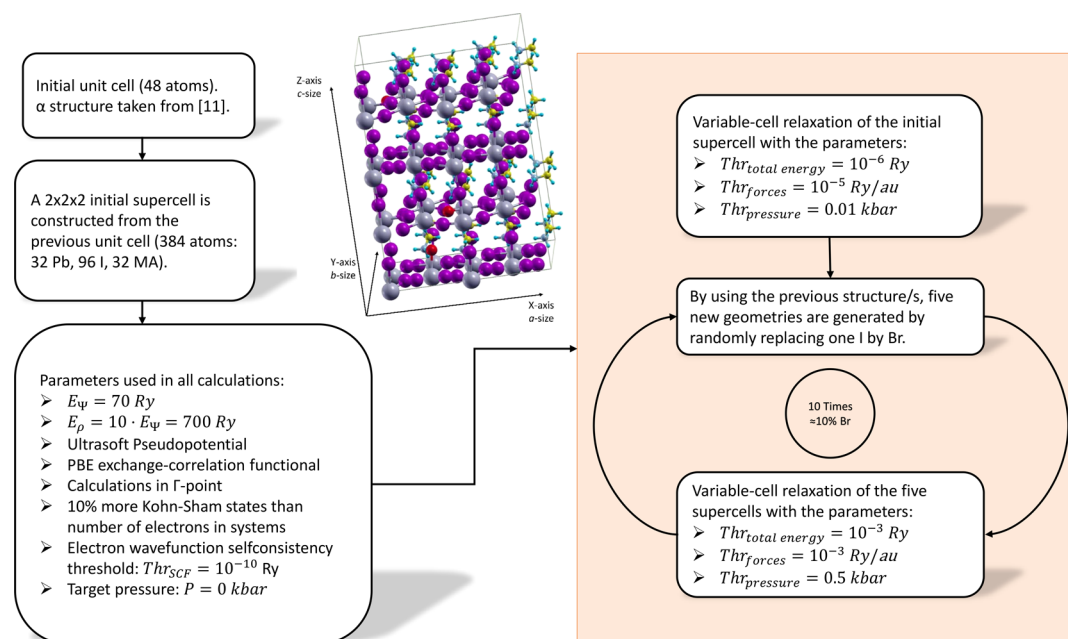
Initial unit cell (48 atoms). α structure taken from [11].

A 2x2x2 initial supercell is constructed from the previous unit cell (384 atoms: 32 Pb, 96 I, 32 MA).

Z-axis
c-size

Y-axis
b-size

X-axis
a-size

Parameters used in all calculations:
➢ $E_\Psi = 70\ Ry$
➢ $E_\rho = 10 \cdot E_\Psi = 700\ Ry$
➢ Ultrasoft Pseudopotential
➢ PBE exchange-correlation functional
➢ Calculations in Γ-point
➢ 10% more Kohn-Sham states than number of electrons in systems
➢ Electron wavefunction selfconsistency threshold: $Thr_{SCF} = 10^{-10}$ Ry
➢ Target pressure: $P = 0\ kbar$

Variable-cell relaxation of the initial supercell with the parameters:
➢ $Thr_{total\ energy} = 10^{-6}\ Ry$
➢ $Thr_{forces} = 10^{-5}\ Ry/au$
➢ $Thr_{pressure} = 0.01\ kbar$

By using the previous structure/s, five new geometries are generated by randomly replacing one I by Br.

10 Times
≈10% Br

Variable-cell relaxation of the five supercells with the parameters:
➢ $Thr_{total\ energy} = 10^{-3}\ Ry$
➢ $Thr_{forces} = 10^{-3}\ Ry/au$
➢ $Thr_{pressure} = 0.5\ kbar$